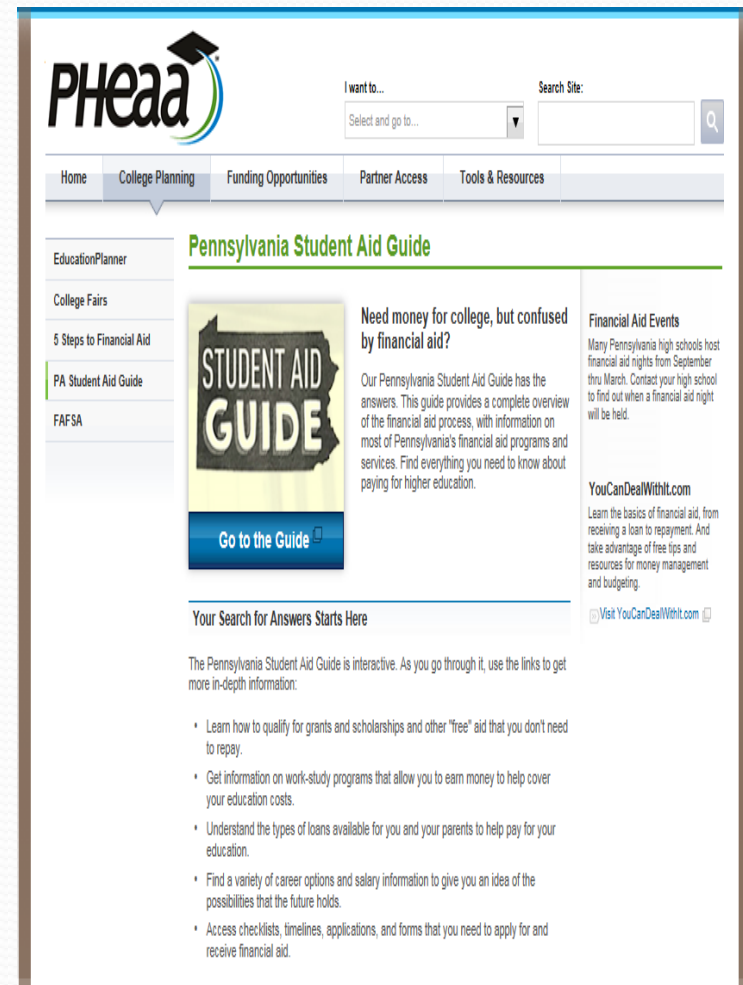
PHEAA

I want to...

Select and go to...

Search Site:

Home | College Planning | Funding Opportunities | Partner Access | Tools & Resources

EducationPlanner

College Fairs

5 Steps to Financial Aid

PA Student Aid Guide

FAFSA

Pennsylvania Student Aid Guide

STUDENT AID GUIDE

Go to the Guide

Need money for college, but confused by financial aid?

Our Pennsylvania Student Aid Guide has the answers. This guide provides a complete overview of the financial aid process, with information on most of Pennsylvania's financial aid programs and services. Find everything you need to know about paying for higher education.

Financial Aid Events

Many Pennsylvania high schools host financial aid nights from September thru March. Contact your high school to find out when a financial aid night will be held.

YouCanDealWithIt.com

Learn the basics of financial aid, from receiving a loan to repayment. And take advantage of free tips and resources for money management and budgeting.

Visit YouCanDealWithIt.com

Your Search for Answers Starts Here

The Pennsylvania Student Aid Guide is interactive. As you go through it, use the links to get more in-depth information:

- Learn how to qualify for grants and scholarships and other "free" aid that you don't need to repay.
- Get information on work-study programs that allow you to earn money to help cover your education costs.
- Understand the types of loans available for you and your parents to help pay for your education.
- Find a variety of career options and salary information to give you an idea of the possibilities that the future holds.
- Access checklists, timelines, applications, and forms that you need to apply for and receive financial aid.